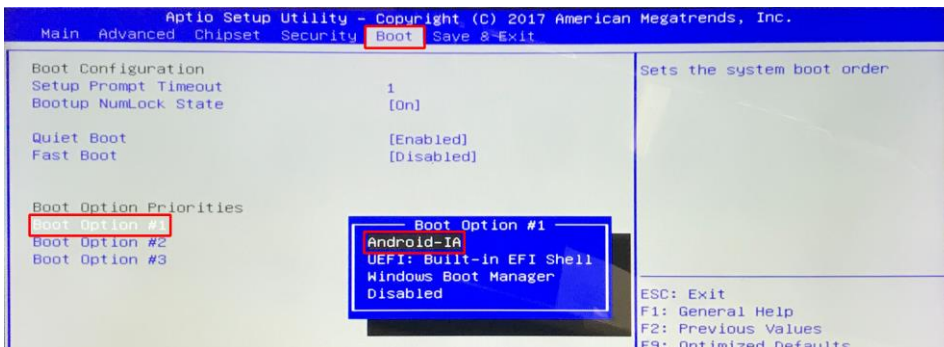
Aptio Setup Utility – Copyright (C) 2017 American Megatrends, Inc.
Main Advanced Chipset Security Boot Save & Exit

Boot Configuration
Setup Prompt Timeout 1
Bootup NumLock State [On]

Quiet Boot [Enabled]
Fast Boot [Disabled]

Boot Option Priorities
Boot Option #1
Boot Option #2
Boot Option #3

Boot Option #1
Android-IA
UEFI: Built-in EFI Shell
Windows Boot Manager
Disabled

Sets the system boot order

ESC: Exit
F1: General Help
F2: Previous Values
F9: Optimized Defaults